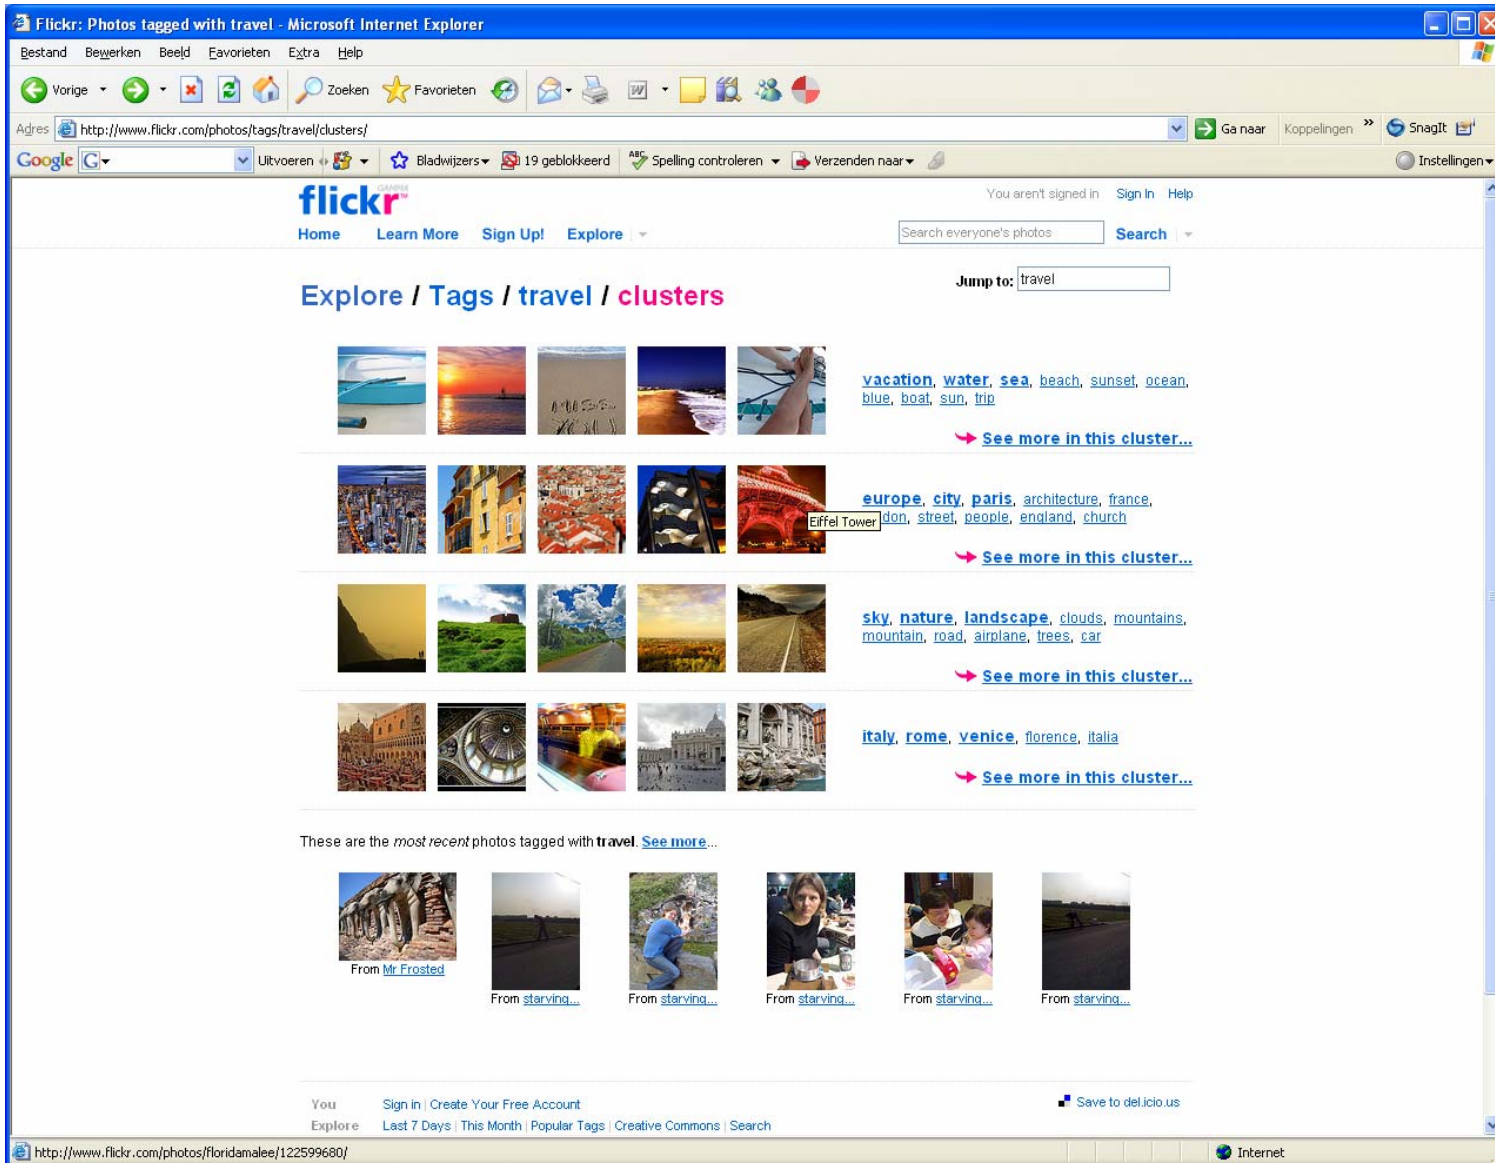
Flickr: Photos tagged with travel - Microsoft Internet Explorer

Bestand Bewerken Beeld Favorieten Extra Help

Vorige Zoeken Favorieten

Adres http://www.flickr.com/photos/tags/travel/clusters/ Ga naar Koppelingen » SnagIt

Google G- Uitvoeren Bladwijzers 19 geblokkeerd Spelling controleren Verzenden naar Instellingen

flickr GAMMA

You aren't signed in Sign In Help

Home Learn More Sign Up! Explore

Search everyone's photos Search

Explore / Tags / travel / clusters

Jump to: travel

vacation, water, sea, beach, sunset, ocean, blue, boat, sun, trip

See more in this cluster...

europe, city, paris, architecture, france, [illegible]don, street, people, england, church

Eiffel Tower

See more in this cluster...

sky, nature, landscape, clouds, mountains, mountain, road, airplane, trees, car

See more in this cluster...

italy, rome, venice, florence, italia

See more in this cluster...

These are the most recent photos tagged with travel. See more...

From Mr Frosted

From starving...

From starving...

From starving...

From starving...

From starving...

You Sign in | Create Your Free Account

Explore Last 7 Days | This Month | Popular Tags | Creative Commons | Search

Save to del.icio.us

http://www.flickr.com/photos/floridamalee/122599680/

Internet